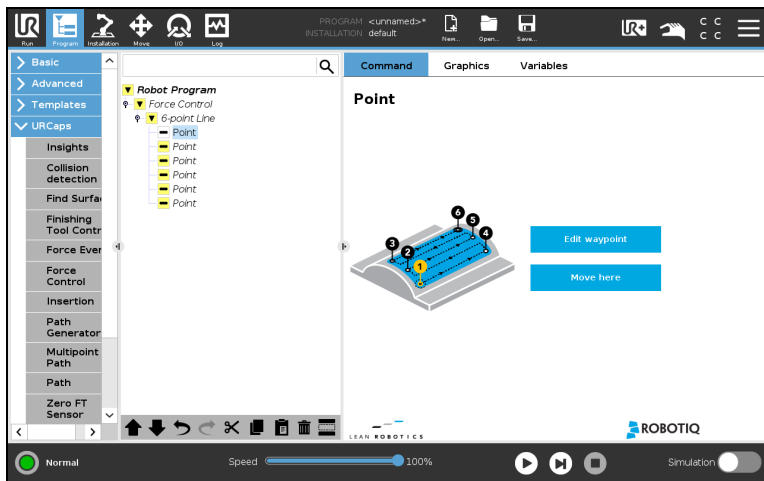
Run Program Installation Move I/O Log

PROGRAM <unnamed>*
INSTALLATION default

New... Open... Save...

C C
C C

Basic
Advanced
Templates
URCaps
Insights
Collision detection
Find Surfa
Finishing Tool Contr
Force Even
Force Control
Insertion
Path Generator
Multipoint Path
Path
Zero FT Sensor

Robot Program
Force Control
6-point Line
Point
Point
Point
Point
Point
Point

Command Graphics Variables

Point

6 5 4 3 2 1

Edit waypoint
Move here

LEAN ROBOTICS
ROBOTIQ

Normal
Speed 100%
Simulation